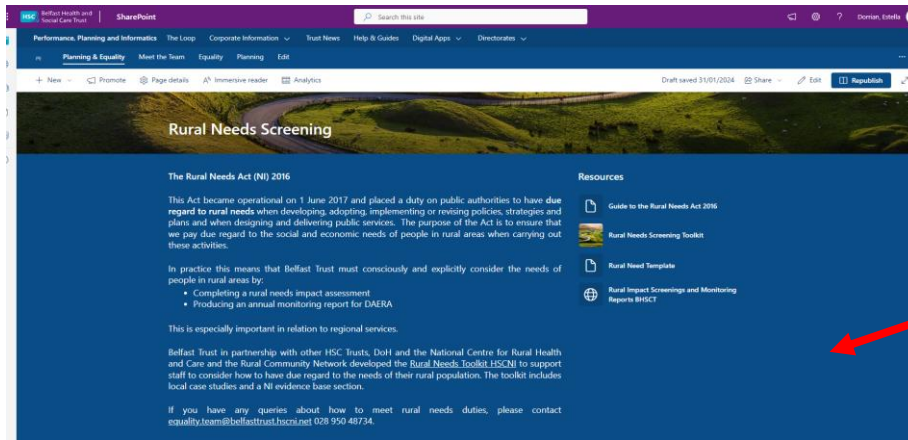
HSC Belfast Health and Social Care Trust | SharePoint

Search this site

? Dornan, Estella

Performance, Planning and Informatics The Loop Corporate Information Trust News Help & Guides Digital Apps Directorates

Planning & Equality Meet the Team Equality Planning Edit

+ New Promote Page details Immersive reader Analytics

Draft saved 31/01/2024 Share Edit Republish

Rural Needs Screening

The Rural Needs Act (NI) 2016

This Act became operational on 1 June 2017 and placed a duty on public authorities to have **due regard to rural needs** when developing, adopting, implementing or revising policies, strategies and plans and when designing and delivering public services. The purpose of the Act is to ensure that we pay due regard to the social and economic needs of people in rural areas when carrying out these activities.

In practice this means that Belfast Trust must consciously and explicitly consider the needs of people in rural areas by:
• Completing a rural needs impact assessment
• Producing an annual monitoring report for DAERA

This is especially important in relation to regional services.

Belfast Trust in partnership with other HSC Trusts, DoH and the National Centre for Rural Health and Care and the Rural Community Network developed the Rural Needs Toolkit HSCNI to support staff to consider how to have due regard to the needs of their rural population. The toolkit includes local case studies and a NI evidence base section.

If you have any queries about how to meet rural needs duties, please contact equality.team@belfasttrust.hscni.net 028 950 48734.

Resources

Guide to the Rural Needs Act 2016

Rural Needs Screening Toolkit

Rural Need Template

Rural Impact Screenings and Monitoring Reports BHSCT